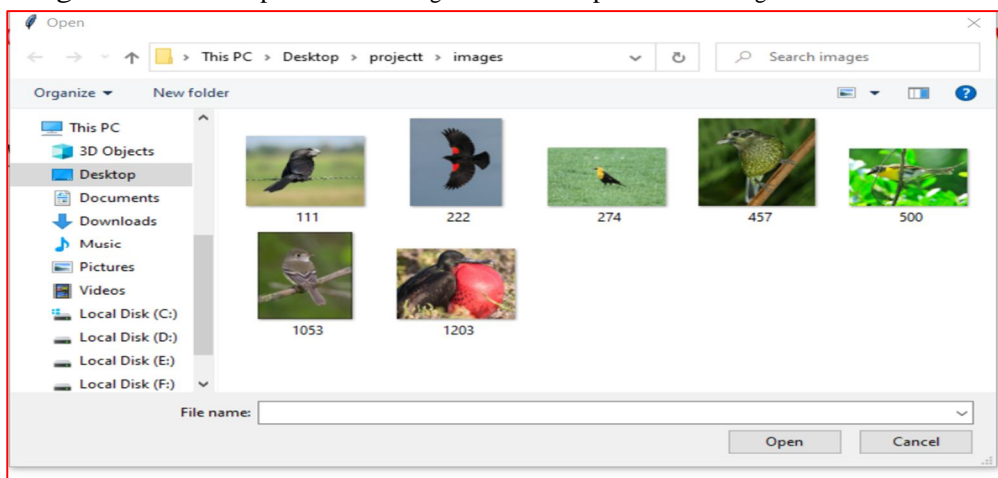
Open

This PC > Desktop > projectt > images

Search images

Organize ▾ New folder

This PC
3D Objects
Desktop
Documents
Downloads
Music
Pictures
Videos
Local Disk (C:)
Local Disk (D:)
Local Disk (E:)
Local Disk (F:)

111
222
274
457
500
1053
1203

File name:

Open
Cancel